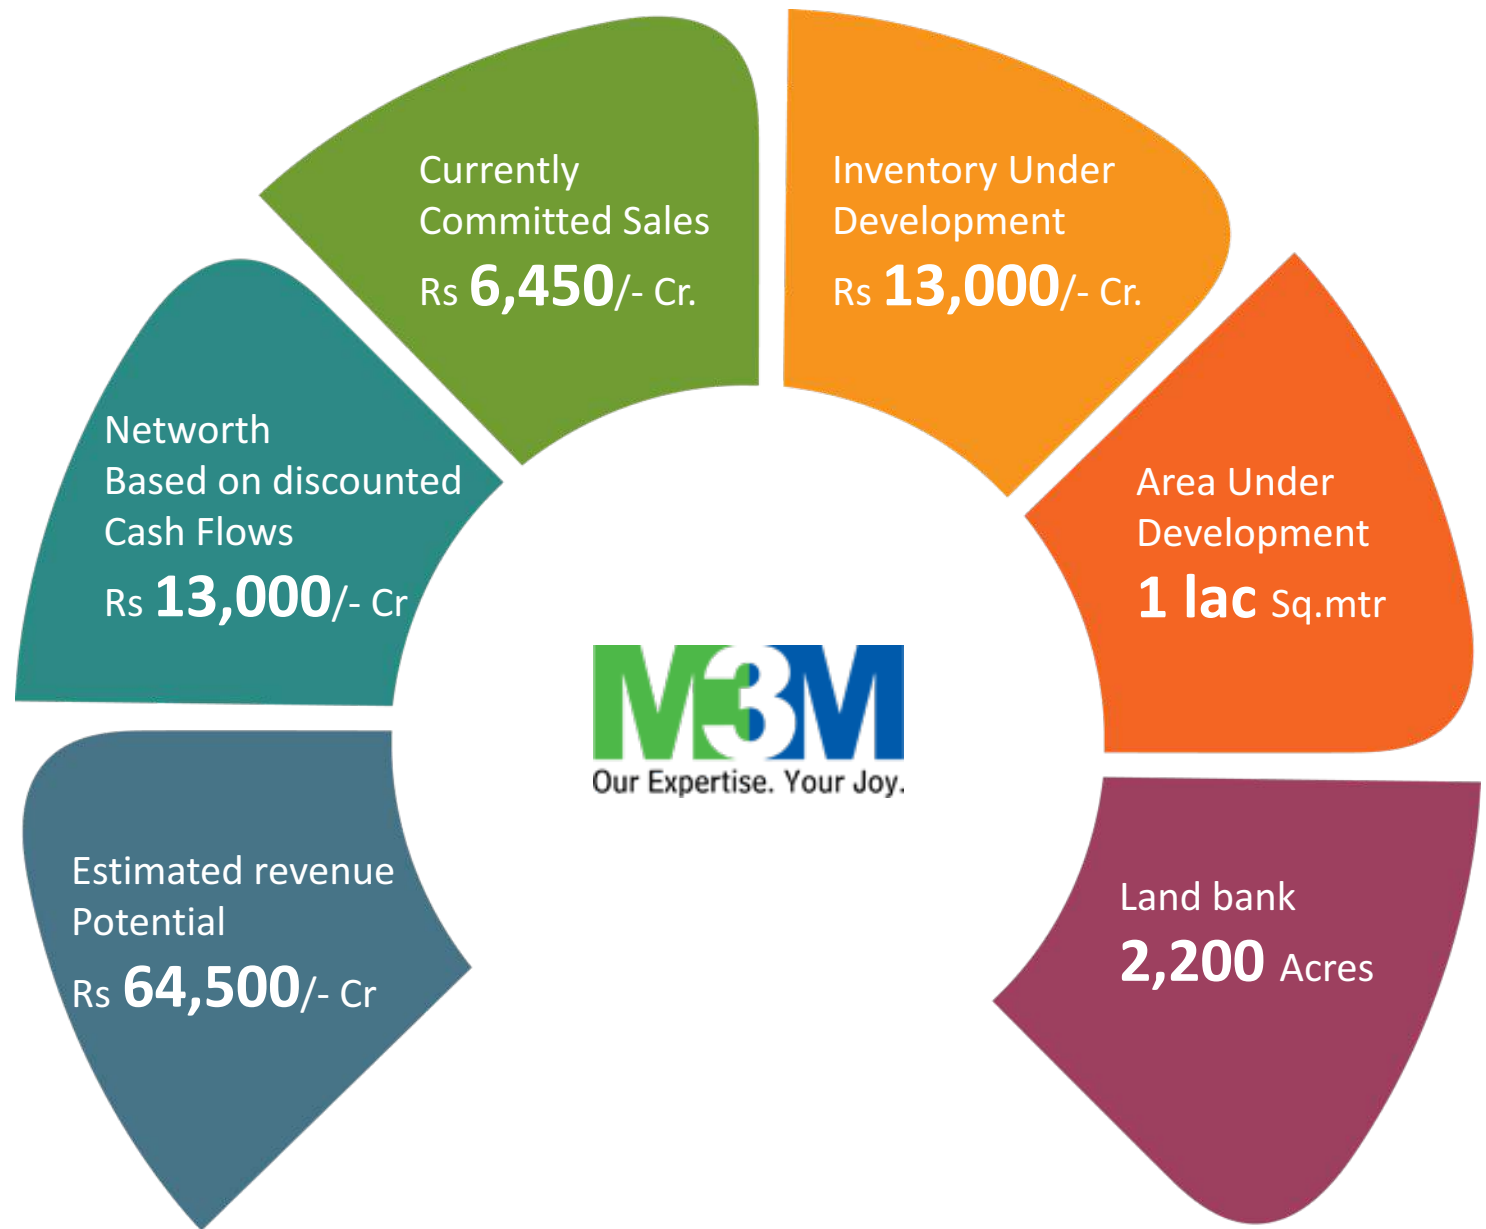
Estimated revenue Potential
Rs 64,500/- Cr

Networth
Based on discounted Cash Flows
Rs 13,000/- Cr

Currently Committed Sales
Rs 6,450/- Cr.

Inventory Under Development
Rs 13,000/- Cr.

Area Under Development
1 lac Sq.mtr

Land bank
2,200 Acres

M3M
Our Expertise. Your Joy.